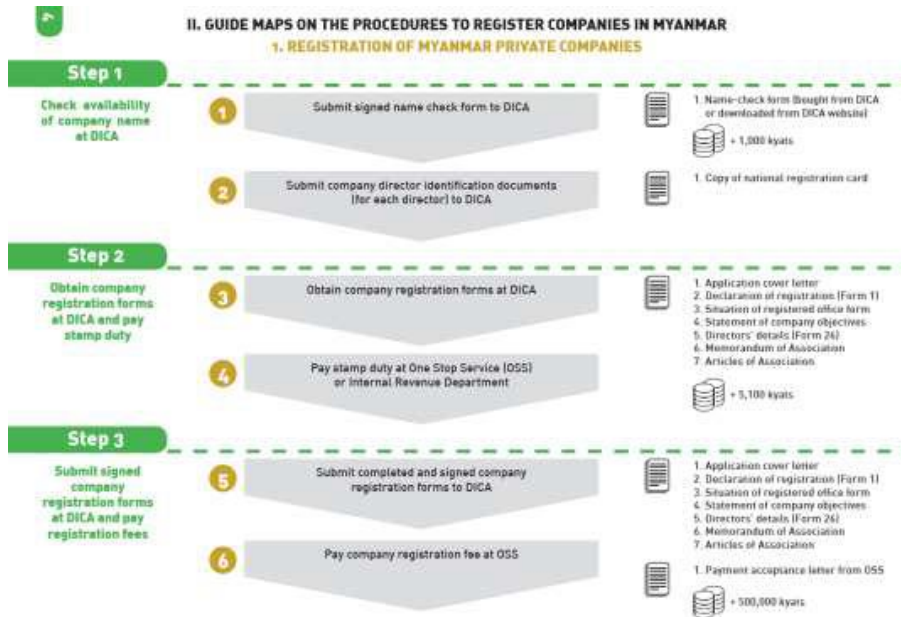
II. GUIDE MAPS ON THE PROCEDURES TO REGISTER COMPANIES IN MYANMAR

1. REGISTRATION OF MYANMAR PRIVATE COMPANIES

Step 1

Check availability of company name at DICA

1 Submit signed name check form to DICA

1. Name-check form (bought from DICA or downloaded from DICA website)

+ 1,000 kyats

2 Submit company director identification documents (for each director) to DICA

1. Copy of national registration card

Step 2

Obtain company registration forms at DICA and pay stamp duty

3 Obtain company registration forms at DICA

1. Application cover letter
2. Declaration of registration (Form 1)
3. Situation of registered office form
4. Statement of company objectives
5. Directors' details (Form 26)
6. Memorandum of Association
7. Articles of Association

4 Pay stamp duty at One Stop Service (OSS) or Internal Revenue Department

+ 5,100 kyats

Step 3

Submit signed company registration forms at DICA and pay registration fees

5 Submit completed and signed company registration forms to DICA

1. Application cover letter
2. Declaration of registration (Form 1)
3. Situation of registered office form
4. Statement of company objectives
5. Directors' details (Form 26)
6. Memorandum of Association
7. Articles of Association

6 Pay company registration fee at OSS

1. Payment acceptance letter from OSS

+ 500,000 kyats